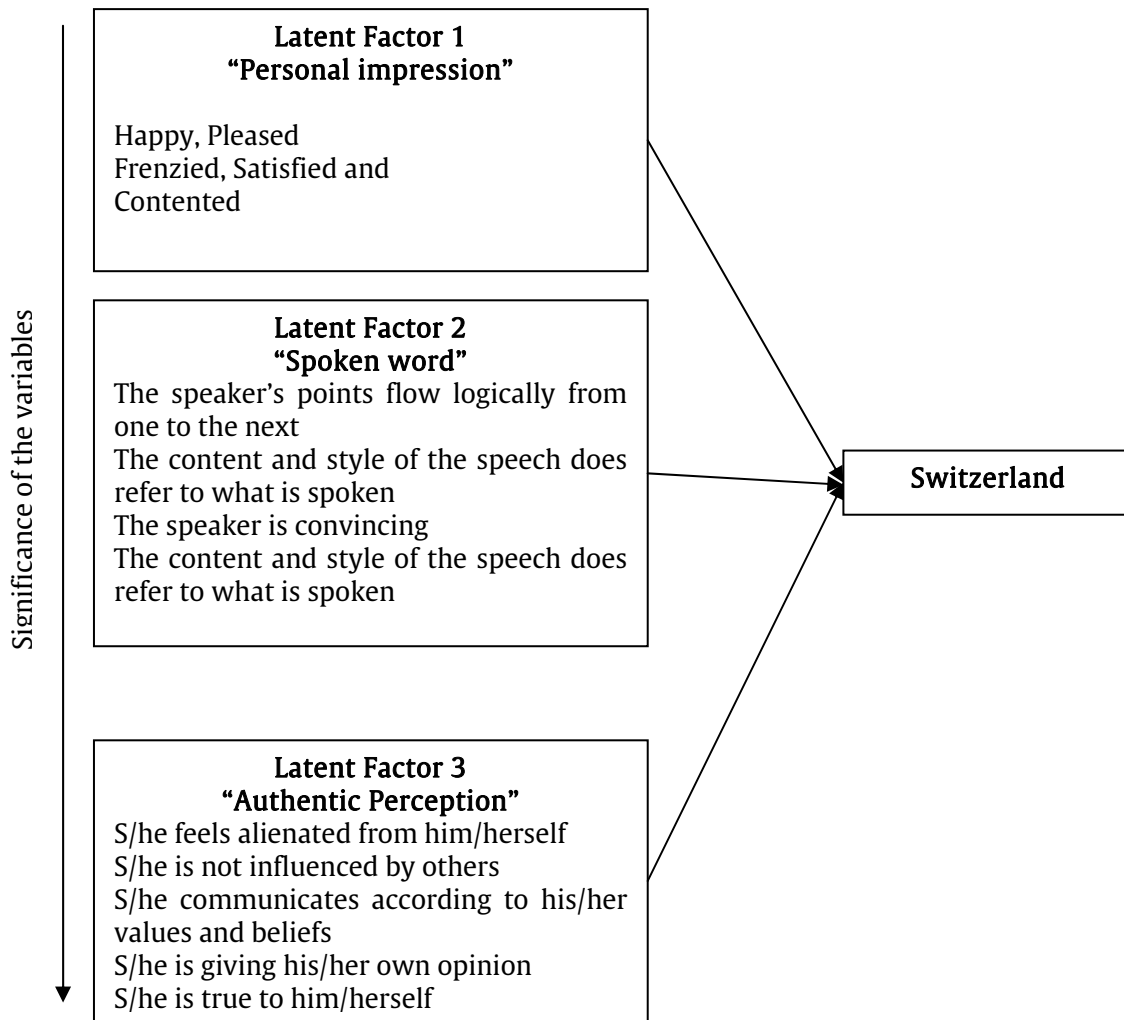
Significance of the variables

Latent Factor 1
"Personal impression"

Happy, Pleased
Frenzied, Satisfied and Contented

Latent Factor 2
"Spoken word"
The speaker's points flow logically from one to the next
The content and style of the speech does refer to what is spoken
The speaker is convincing
The content and style of the speech does refer to what is spoken

Latent Factor 3
"Authentic Perception"
S/he feels alienated from him/herself
S/he is not influenced by others
S/he communicates according to his/her values and beliefs
S/he is giving his/her own opinion
S/he is true to him/herself

Switzerland